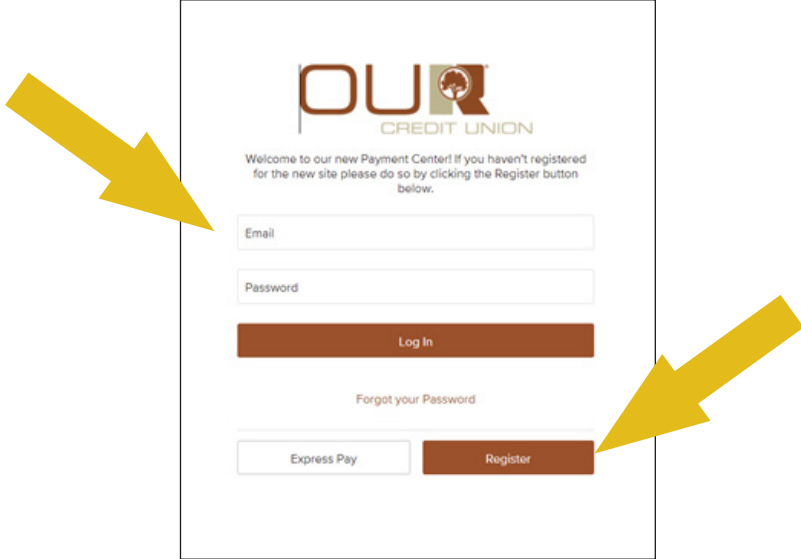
OUR
CREDIT UNION

Welcome to our new Payment Center! If you haven't registered for the new site please do so by clicking the Register button below.

Email

Password

Log In

Forgot your Password

Express Pay

Register